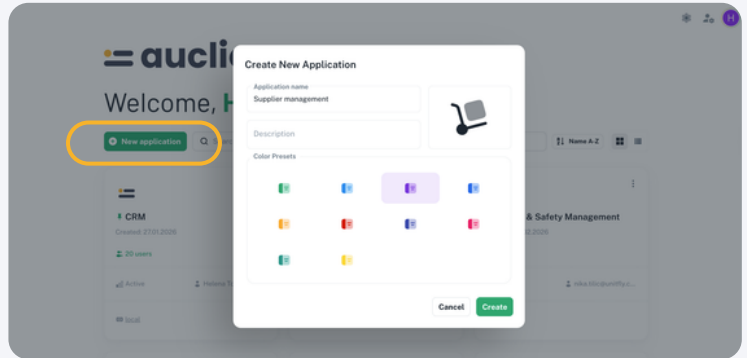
auclia

Welcome, H

New application

Name A-Z

CRM

Created 27.01.2026

20 users

Active

Helene T

Local

& Safety Management

02.2026

mika.t@unifly.c...

H

Create New Application

Application name

Supplier management

Description

Color Presets

Cancel

Create